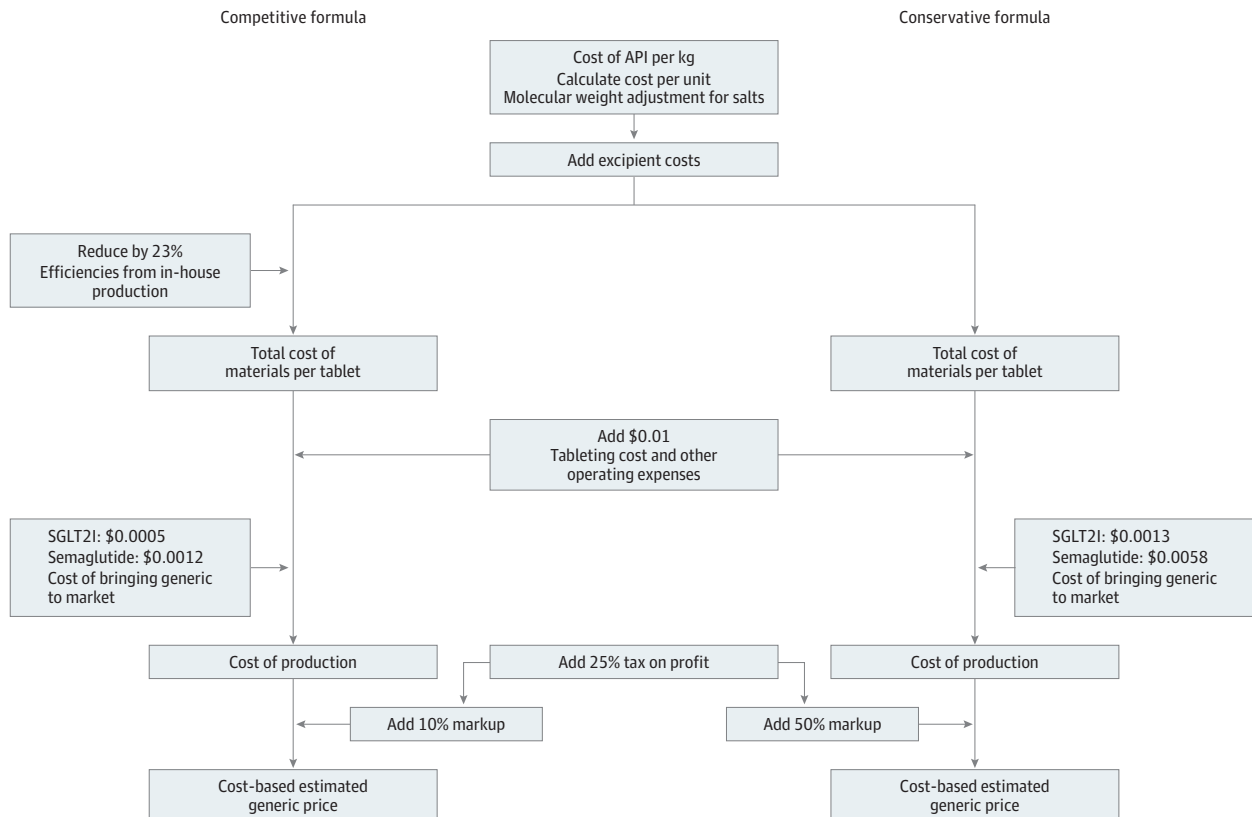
Competitive formula

Conservative formula

Cost of API per kg
Calculate cost per unit
Molecular weight adjustment for salts

Add excipient costs

Reduce by 23%
Efficiencies from in-house production

Total cost of materials per tablet

Total cost of materials per tablet

Add $0.01
Tableting cost and other operating expenses

SGLT2I: $0.0005
Semaglutide: $0.0012
Cost of bringing generic to market

SGLT2I: $0.0013
Semaglutide: $0.0058
Cost of bringing generic to market

Cost of production

Add 25% tax on profit

Cost of production

Add 10% markup

Add 50% markup

Cost-based estimated generic price

Cost-based estimated generic price